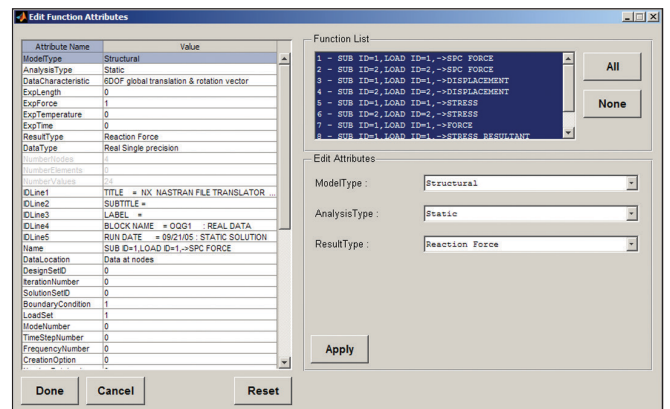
Edit Function Attributes

| Attribute Name | Value |
|---|---|
| ModelType | Structural |
| AnalysisType | Static |
| DataCharacteristic | 6DOF global translation & rotation vector |
| ExpLength | 0 |
| ExpForce | 1 |
| ExpTemperature | 0 |
| ExpTime | 0 |
| ResultType | Reaction Force |
| DataType | Real Single precision |
| NumberNodes | 4 |
| NumberElements | 0 |
| NumberValues | 24 |
| IDLine1 | TITLE = NX NASTRAN FILE TRANSLATOR ... |
| IDLine2 | SUBTITLE = |
| IDLine3 | LABEL = |
| IDLine4 | BLOCK NAME = OQG1 : REAL DATA |
| IDLine5 | RUN DATE = 09/21/05 : STATIC SOLUTION |
| Name | SUB ID=1,LOAD ID=1,->SPC FORCE |
| DataLocation | Data at nodes |
| DesignSetID | 0 |
| IterationNumber | 0 |
| SolutionSetID | 0 |
| BoundaryCondition | 1 |
| LoadSet | 1 |
| ModeNumber | 0 |
| TimeStepNumber | 0 |
| FrequencyNumber | 0 |
| CreationOption | 0 |

Function List
1 - SUB ID=1,LOAD ID=1,->SPC FORCE
2 - SUB ID=2,LOAD ID=2,->SPC FORCE
3 - SUB ID=1,LOAD ID=1,->DISPLACEMENT
4 - SUB ID=2,LOAD ID=2,->DISPLACEMENT
5 - SUB ID=1,LOAD ID=1,->STRESS
6 - SUB ID=2,LOAD ID=2,->STRESS
7 - SUB ID=1,LOAD ID=1,->FORCE
8 - SUB ID=1,LOAD ID=1,->STRESS RESULTANT

All
None

Edit Attributes
ModelType : Structural
AnalysisType : Static
ResultType : Reaction Force

Apply

Done Cancel Reset